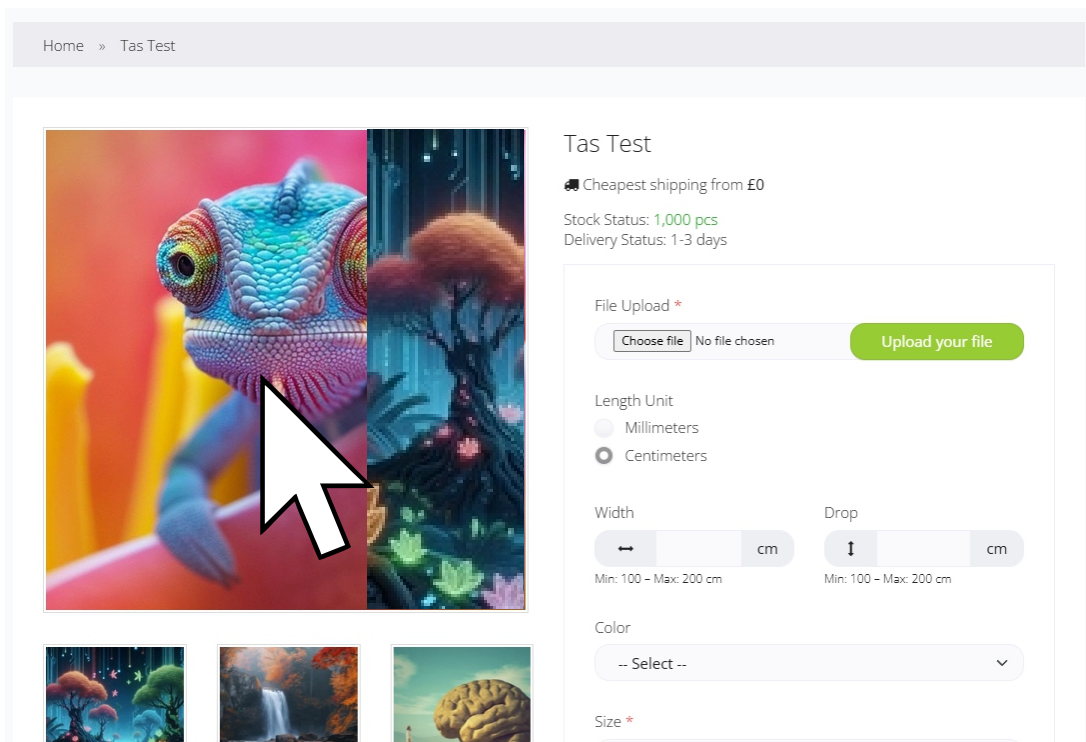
Home » Tas Test

Tas Test

Cheapest shipping from £0

Stock Status: 1,000 pcs
Delivery Status: 1-3 days

File Upload *

Choose file No file chosen

Upload your file

Length Unit

Millimeters

Centimeters

Width

cm

Min: 100 – Max: 200 cm

Drop

cm

Min: 100 – Max: 200 cm

Color

-- Select --

Size *